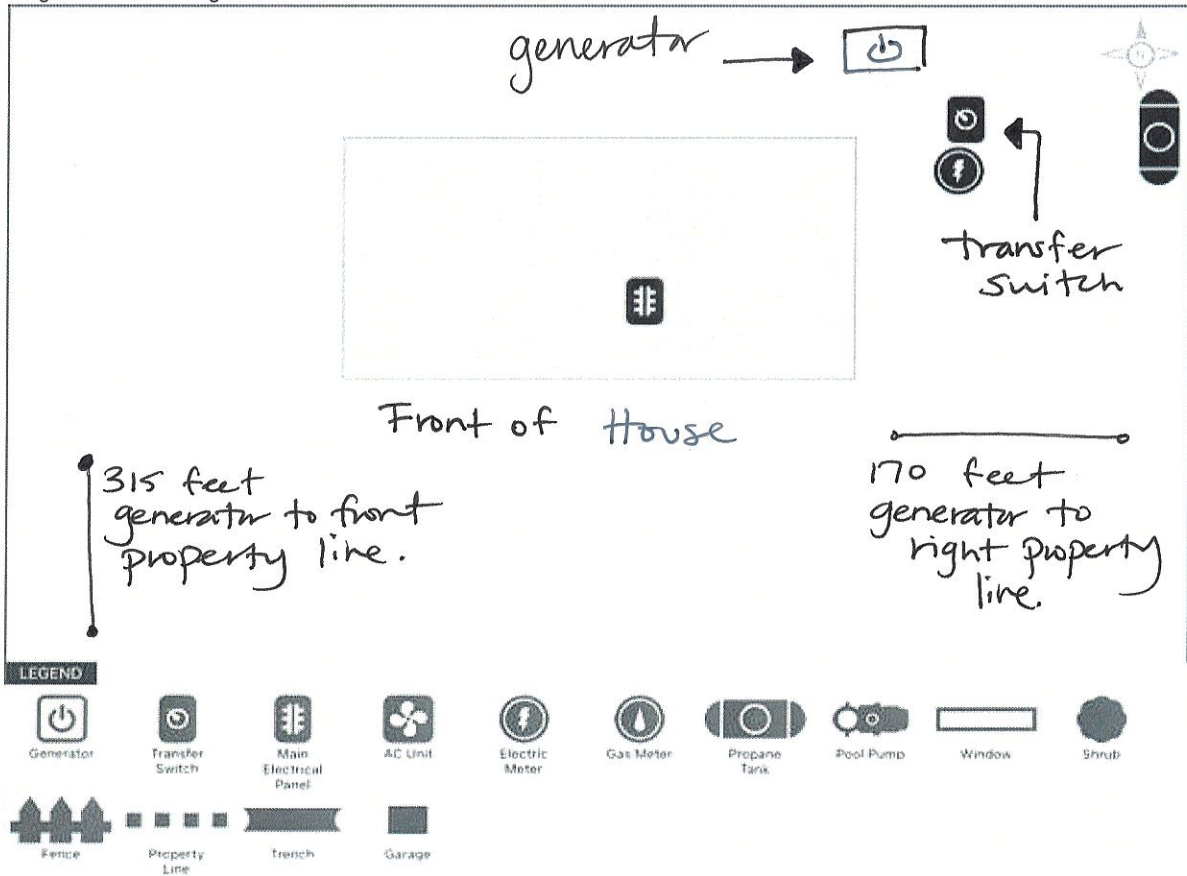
generator

transfer switch

Front of House

315 feet generator to front property line.

170 feet generator to right property line.

LEGEND

Generator

Transfer Switch

Main Electrical Panel

AC Unit

Electric Meter

Gas Meter

Propane Tank

Pool Pump

Window

Shrub

Fence

Property Line

Trench

Garage